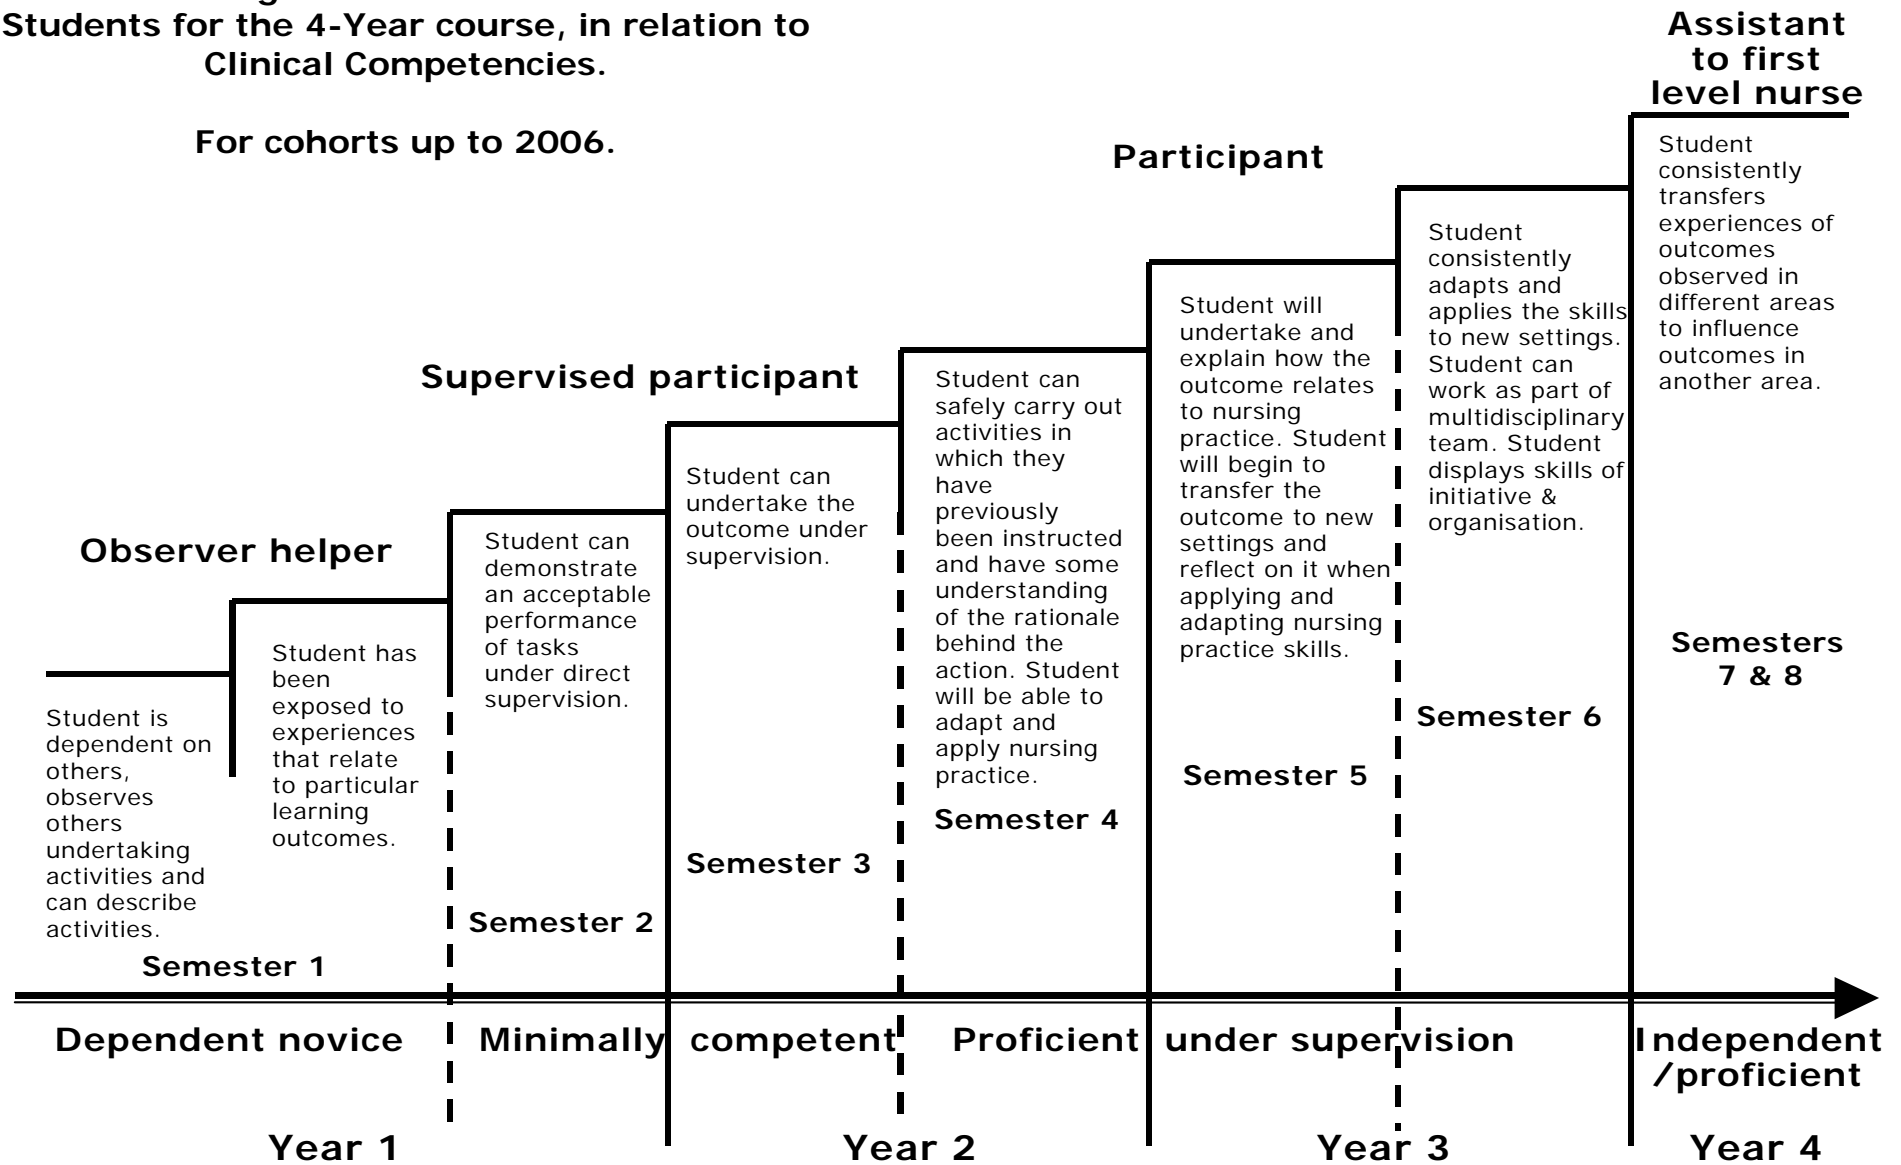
Students for the 4-Year course, in relation to Clinical Competencies.

For cohorts up to 2006.

Assistant to first level nurse

Participant

Supervised participant

Observer helper

Student is dependent on others, observes others undertaking activities and can describe activities.

Semester 1

Student has been exposed to experiences that relate to particular learning outcomes.

Student can demonstrate an acceptable performance of tasks under direct supervision.

Semester 2

Student can undertake the outcome under supervision.

Semester 3

Student can safely carry out activities in which they have previously been instructed and have some understanding of the rationale behind the action. Student will be able to adapt and apply nursing practice.

Semester 4

Student will undertake and explain how the outcome relates to nursing practice. Student will begin to transfer the outcome to new settings and reflect on it when applying and adapting nursing practice skills.

Semester 5

Student consistently adapts and applies the skills to new settings. Student can work as part of multidisciplinary team. Student displays skills of initiative & organisation.

Semester 6

Student consistently transfers experiences of outcomes observed in different areas to influence outcomes in another area.

Semesters 7 & 8

Dependent novice

Minimally competent

Proficient under supervision

Independent /proficient

Year 1

Year 2

Year 3

Year 4